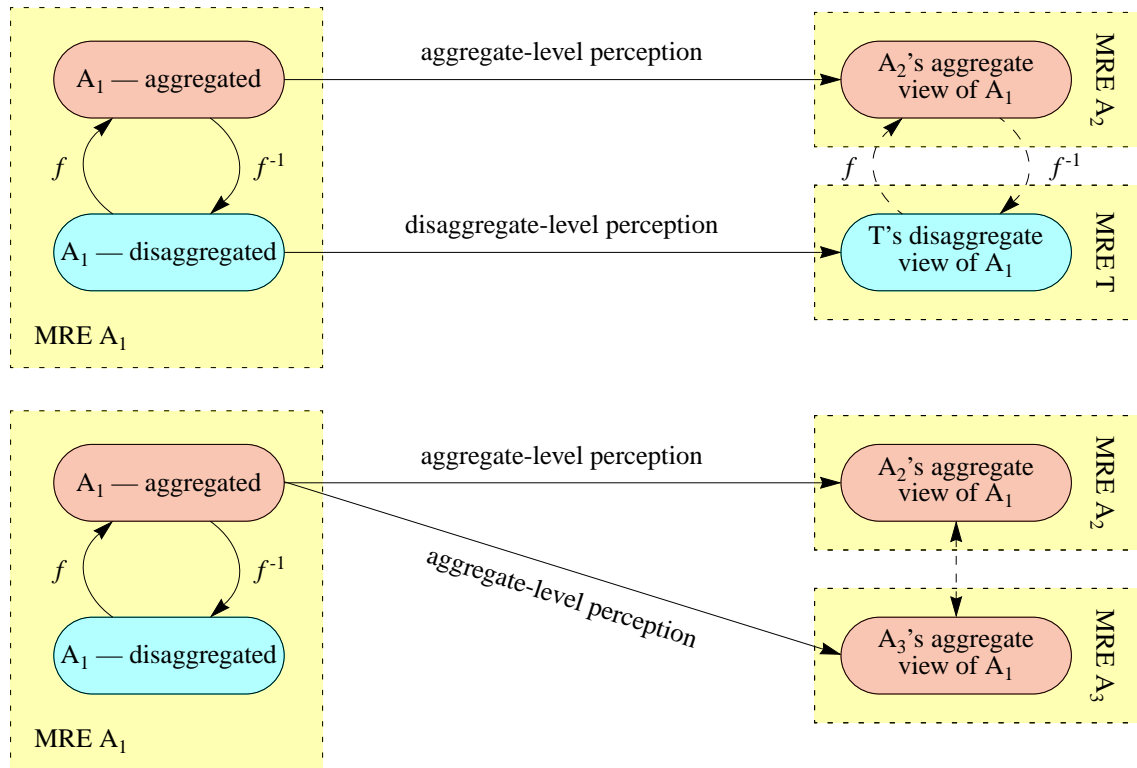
$A_1$ — aggregated

$f$

$f^{-1}$

$A_1$ — disaggregated

MRE $A_1$

aggregate-level perception

disaggregate-level perception

$A_2$'s aggregate view of $A_1$

MRE $A_2$

$f$

$f^{-1}$

T's disaggregate view of $A_1$

MRE T

$A_1$ — aggregated

$f$

$f^{-1}$

$A_1$ — disaggregated

MRE $A_1$

aggregate-level perception

aggregate-level perception

$A_2$'s aggregate view of $A_1$

MRE $A_2$

$A_3$'s aggregate view of $A_1$

MRE $A_3$